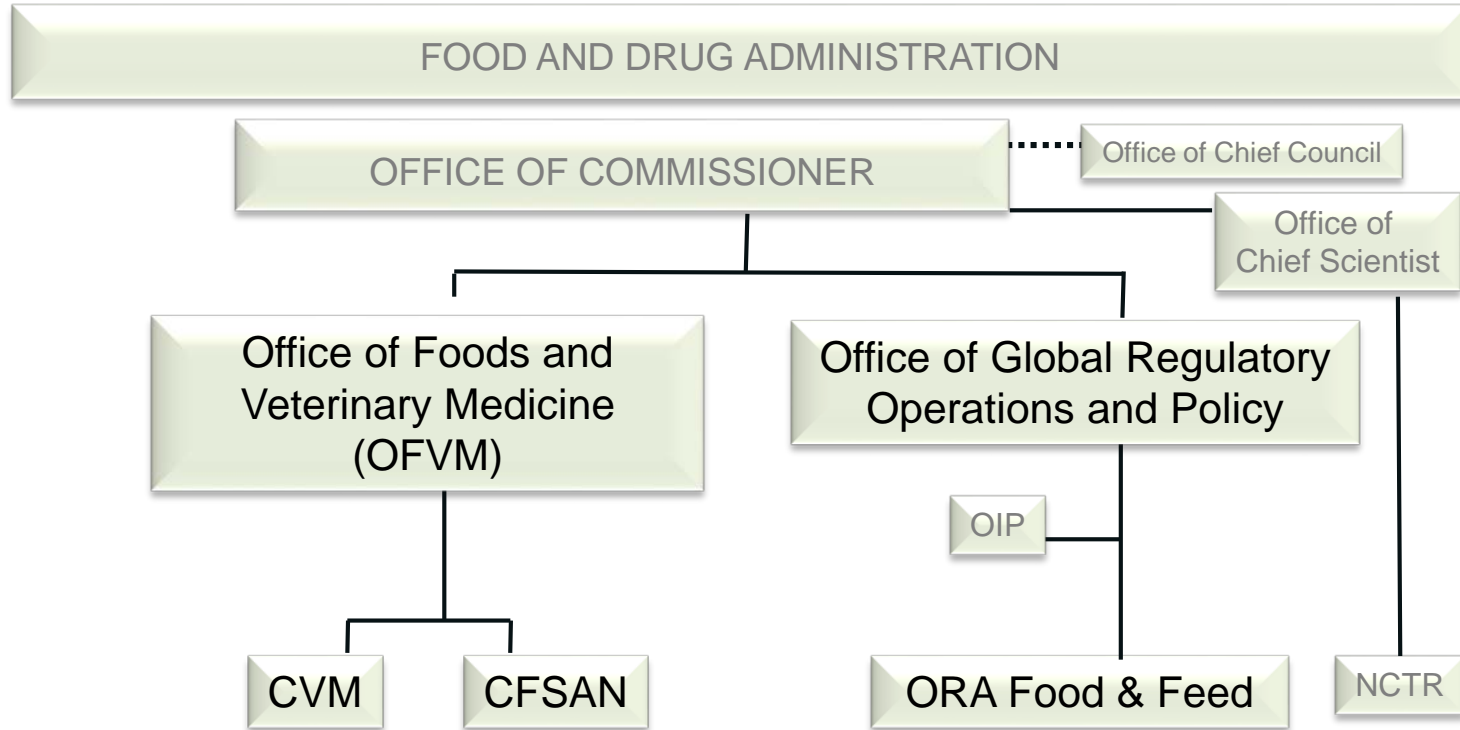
FOOD AND DRUG ADMINISTRATION

OFFICE OF COMMISSIONER

Office of Chief Council

Office of Chief Scientist

Office of Foods and Veterinary Medicine (OFVM)

Office of Global Regulatory Operations and Policy

OIP

CVM

CFSAN

ORA Food & Feed

NCTR